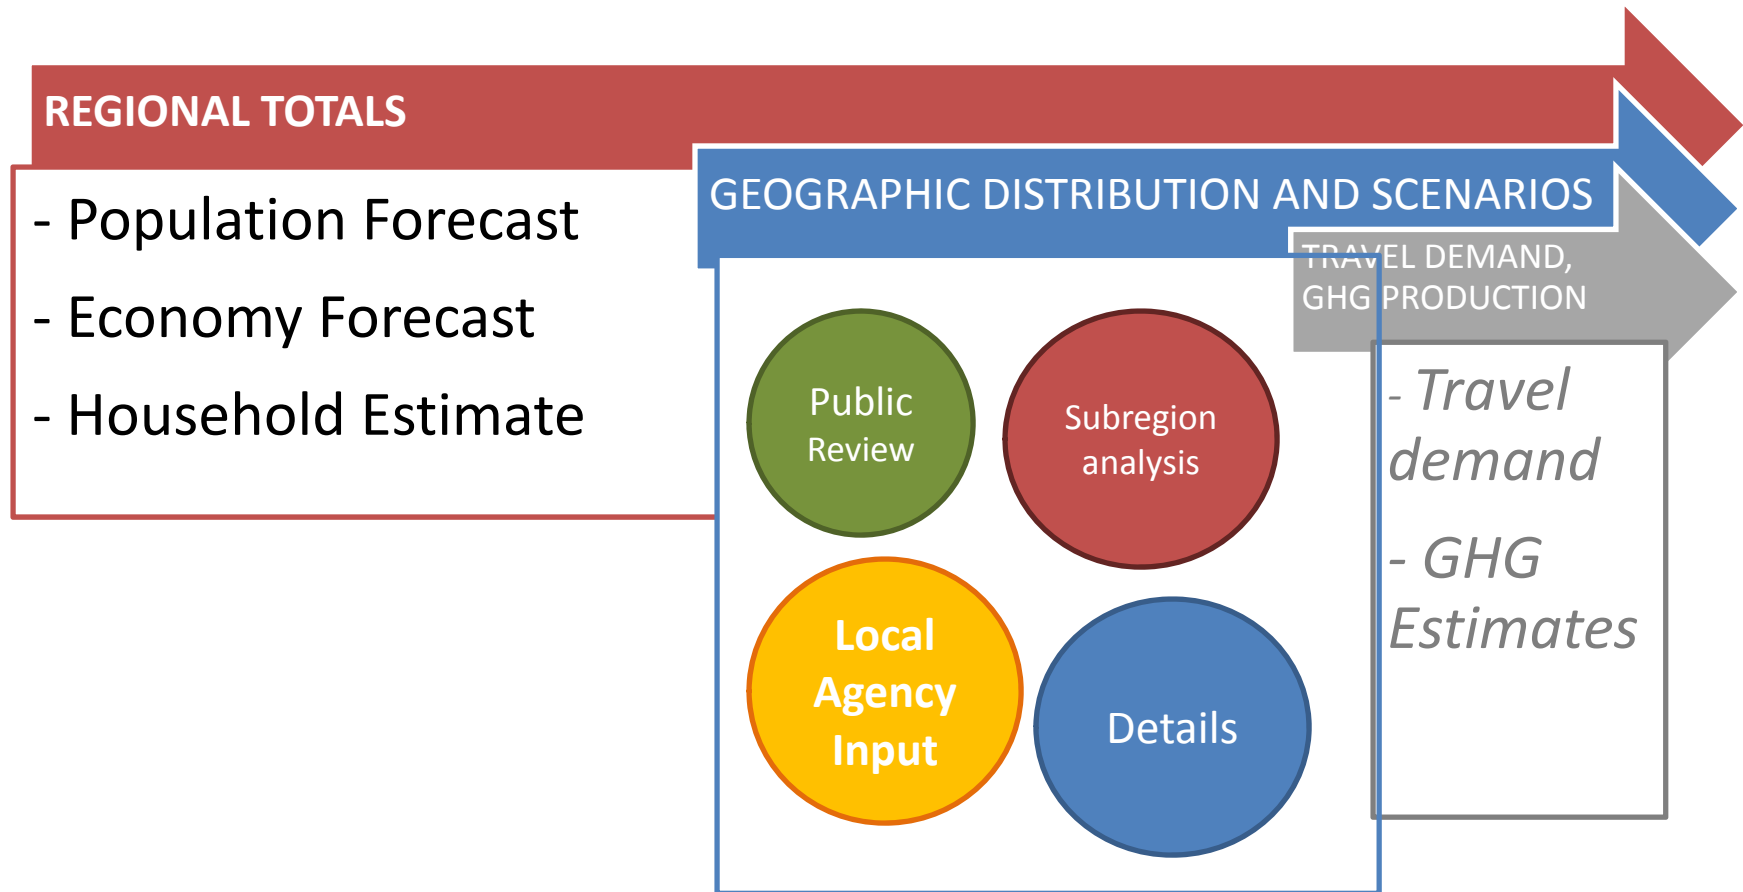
REGIONAL TOTALS

- Population Forecast

- Economy Forecast

- Household Estimate

GEOGRAPHIC DISTRIBUTION AND SCENARIOS

Public Review

Subregion analysis

Local Agency Input

Details

TRAVEL DEMAND, GHG PRODUCTION

- Travel demand

- GHG Estimates